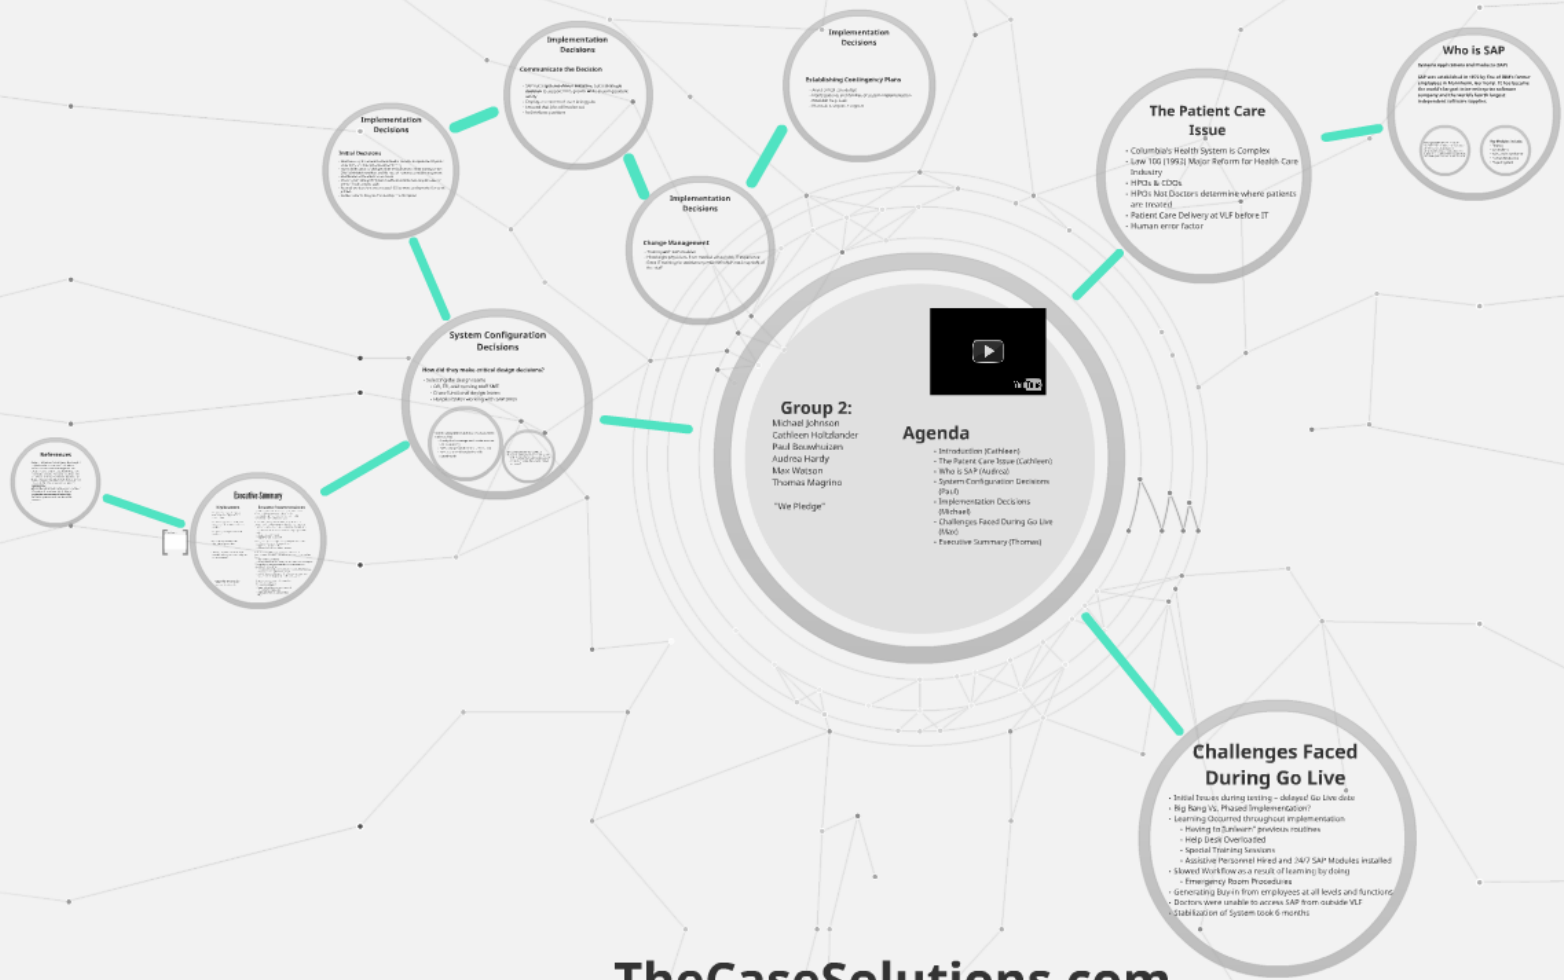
Implementation Decisions

Communicate the Decision

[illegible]

Implementation Decisions

Establishing Contingency Plans

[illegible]

Who is SAP

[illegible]

The Patient Care Issue

- Columbia's Health System is Complex
- Law 100 (1993) Major Reform for Health Care Industry
- HPOs & CDOs
- HPOs Not Doctors determine where patients are treated
- Patient Care Delivery at VLF before IT
- Human error factor

Implementation Decisions

Initial Decisions

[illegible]

Implementation Decisions

Change Management

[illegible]

System Configuration Decisions

How did they make critical design decisions?

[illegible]

References

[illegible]

Executive Summary

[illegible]

Group 2:
Michael Johnson
Cathleen Holtzlander
Paul Bouwhuizen
Audrea Hardy
Max Watson
Thomas Magrino

"We Pledge"

Agenda

- Introduction (Cathleen)
- The Patient Care Issue (Cathleen)
- Who is SAP (Audrea)
- System Configuration Decisions (Paul)
- Implementation Decisions (Michael)
- Challenges Faced During Go Live (Max)
- Executive Summary (Thomas)

Challenges Faced During Go Live

- Initial Issues during testing – delayed Go Live date
- Big Bang VS. Phased Implementation?
- Learning Occurred throughout implementation
  - Having to "unlearn" previous routines
  - Help Desk Overloaded
  - Special Training Sessions
  - Assistive Personnel Hired and 24/7 SAP Modules installed
- Slowed Workflow as a result of learning by doing
  - Emergency Room Procedures
- Generating Buy-in from employees at all levels and functions
- Doctors were unable to access SAP from outside VLF
- Stabilization of System took 6 months

TheCaseSolutions.com